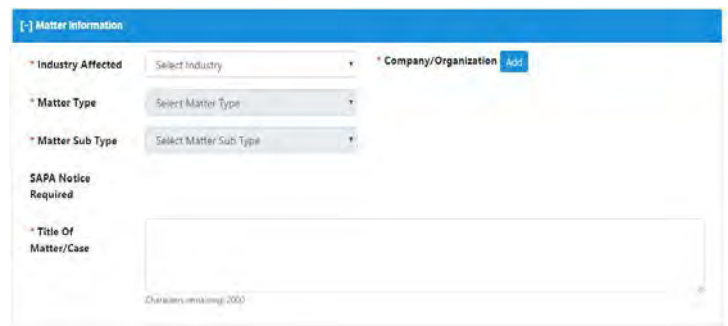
[-] Matter Information

* Industry Affected
Select Industry

* Company/Organization
Add

* Matter Type
Select Matter Type

* Matter Sub Type
Select Matter Sub Type

SAPA Notice Required

* Title Of Matter/Case

Characters remaining: 2000